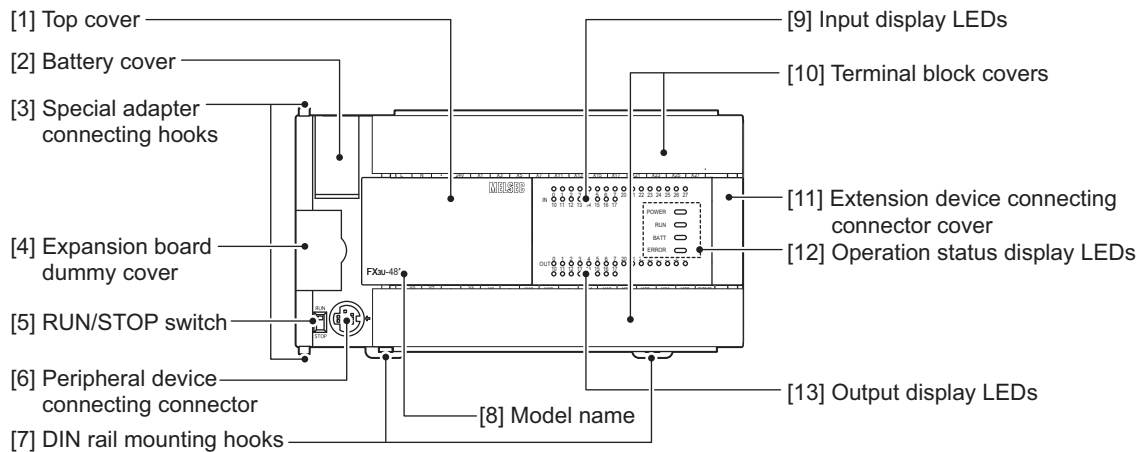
[1] Top cover
[2] Battery cover
[3] Special adapter connecting hooks
[4] Expansion board dummy cover
[5] RUN/STOP switch
[6] Peripheral device connecting connector
[7] DIN rail mounting hooks
[8] Model name
[9] Input display LEDs
[10] Terminal block covers
[11] Extension device connecting connector cover
[12] Operation status display LEDs
[13] Output display LEDs

MELSEC
IN
OUT
POWER
RUN
BATT
ERROR
FX3U-48
RUN
STOP